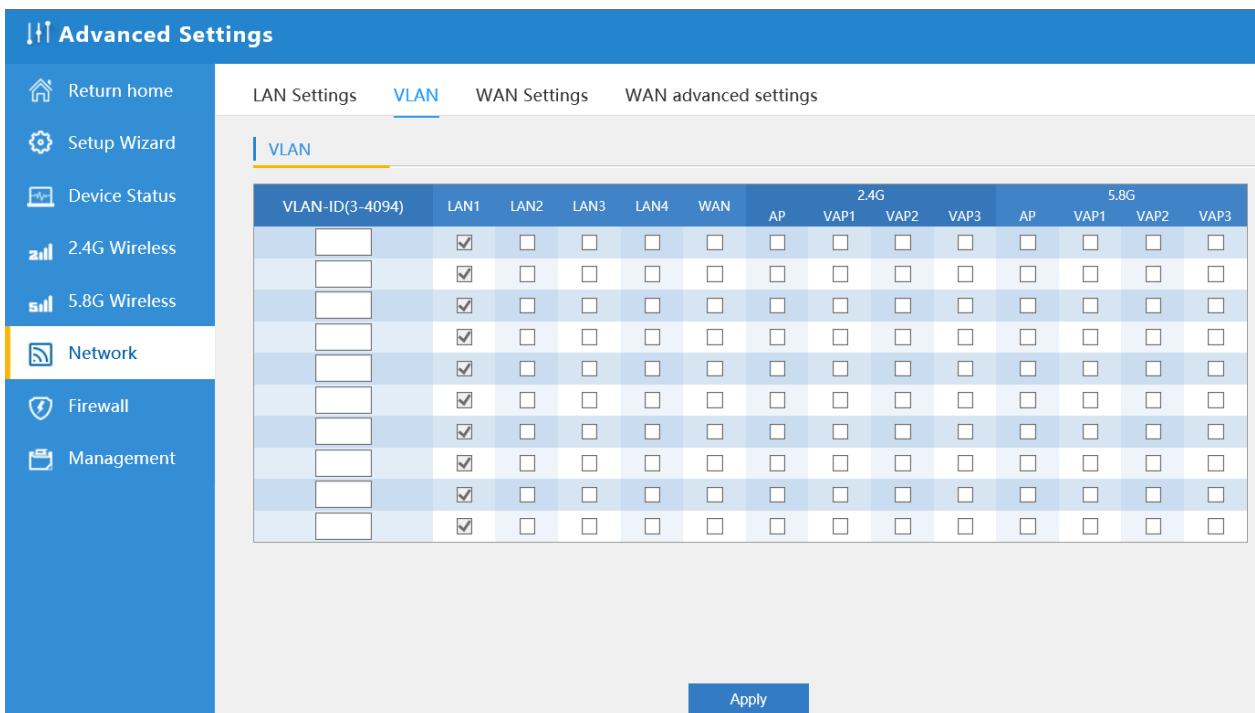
Advanced Settings

Return home
Setup Wizard
Device Status
2.4G Wireless
5.8G Wireless
Network
Firewall
Management

LAN Settings VLAN WAN Settings WAN advanced settings

VLAN

| VLAN-ID(3-4094) | LAN1 | LAN2 | LAN3 | LAN4 | WAN | 2.4G AP | 2.4G VAP1 | 2.4G VAP2 | 2.4G VAP3 | 5.8G AP | 5.8G VAP1 | 5.8G VAP2 | 5.8G VAP3 |
|---|---|---|---|---|---|---|---|---|---|---|---|---|---|
| | ☑ | ☐ | ☐ | ☐ | ☐ | ☐ | ☐ | ☐ | ☐ | ☐ | ☐ | ☐ | ☐ |
| | ☑ | ☐ | ☐ | ☐ | ☐ | ☐ | ☐ | ☐ | ☐ | ☐ | ☐ | ☐ | ☐ |
| | ☑ | ☐ | ☐ | ☐ | ☐ | ☐ | ☐ | ☐ | ☐ | ☐ | ☐ | ☐ | ☐ |
| | ☑ | ☐ | ☐ | ☐ | ☐ | ☐ | ☐ | ☐ | ☐ | ☐ | ☐ | ☐ | ☐ |
| | ☑ | ☐ | ☐ | ☐ | ☐ | ☐ | ☐ | ☐ | ☐ | ☐ | ☐ | ☐ | ☐ |
| | ☑ | ☐ | ☐ | ☐ | ☐ | ☐ | ☐ | ☐ | ☐ | ☐ | ☐ | ☐ | ☐ |
| | ☑ | ☐ | ☐ | ☐ | ☐ | ☐ | ☐ | ☐ | ☐ | ☐ | ☐ | ☐ | ☐ |
| | ☑ | ☐ | ☐ | ☐ | ☐ | ☐ | ☐ | ☐ | ☐ | ☐ | ☐ | ☐ | ☐ |
| | ☑ | ☐ | ☐ | ☐ | ☐ | ☐ | ☐ | ☐ | ☐ | ☐ | ☐ | ☐ | ☐ |
| | ☑ | ☐ | ☐ | ☐ | ☐ | ☐ | ☐ | ☐ | ☐ | ☐ | ☐ | ☐ | ☐ |

Apply